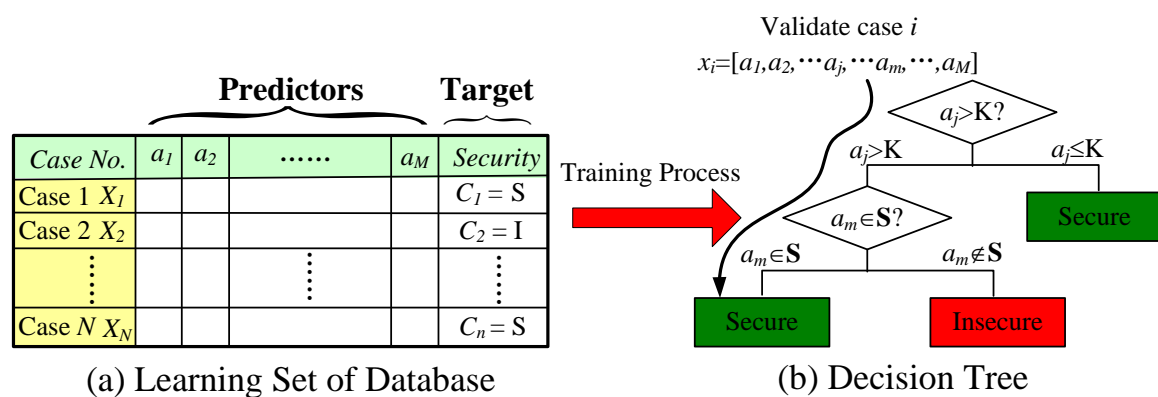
Predictors

Target

| Case No. | $a_1$ | $a_2$ | …… | $a_M$ | Security |
|---|---|---|---|---|---|
| Case 1 $X_1$ | | | | | $C_1 = S$ |
| Case 2 $X_2$ | | | | | $C_2 = I$ |
| ⋮ | | | ⋮ | | ⋮ |
| Case $N$ $X_N$ | | | | | $C_n = S$ |

(a) Learning Set of Database

Training Process

Validate case $i$

$x_i=[a_1,a_2,\cdots a_j,\cdots a_m,\cdots,a_M]$

$a_j$>K?

$a_j$>K

$a_j \leq$K

Secure

$a_m \in \mathbf{S}$?

$a_m \in \mathbf{S}$

$a_m \notin \mathbf{S}$

Secure

Insecure

(b) Decision Tree